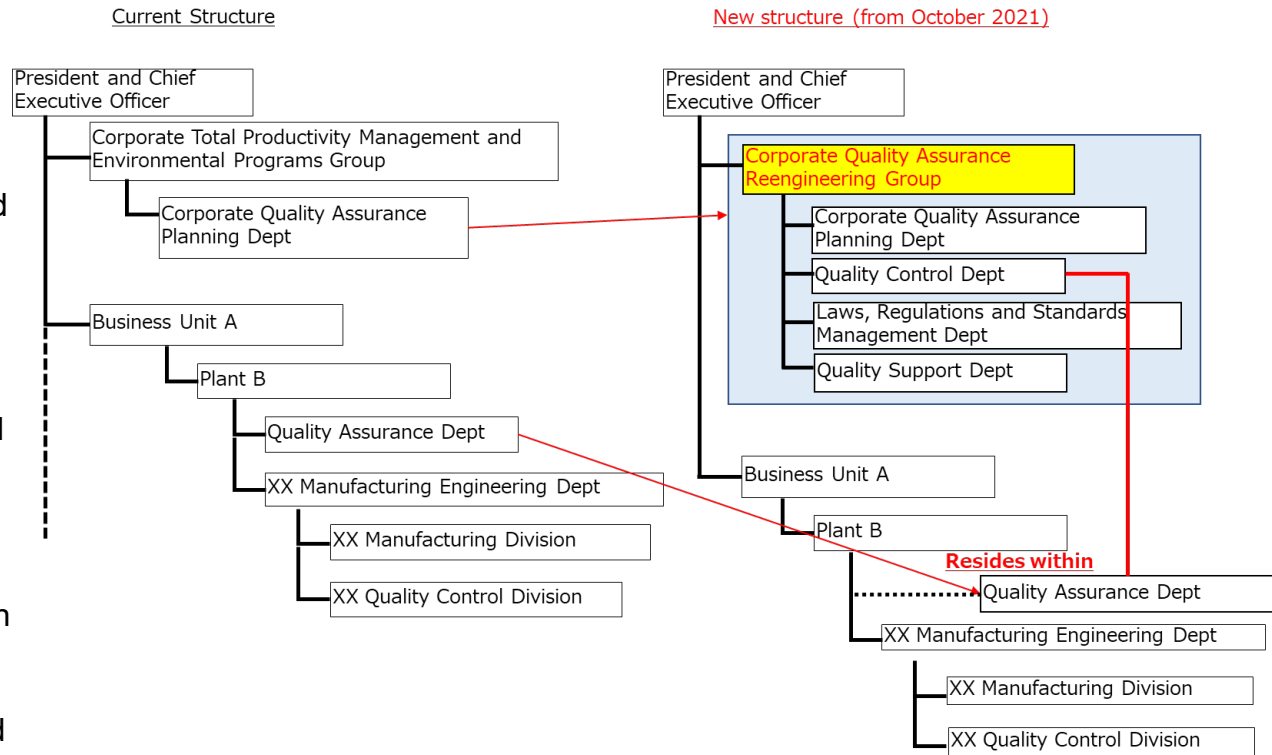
Current Structure

President and Chief Executive Officer

Corporate Total Productivity Management and Environmental Programs Group

Corporate Quality Assurance Planning Dept

Business Unit A

Plant B

Quality Assurance Dept

XX Manufacturing Engineering Dept

XX Manufacturing Division

XX Quality Control Division

New structure (from October 2021)

President and Chief Executive Officer

Corporate Quality Assurance Reengineering Group

Corporate Quality Assurance Planning Dept

Quality Control Dept

Laws, Regulations and Standards Management Dept

Quality Support Dept

Business Unit A

Plant B

Resides within

Quality Assurance Dept

XX Manufacturing Engineering Dept

XX Manufacturing Division

XX Quality Control Division